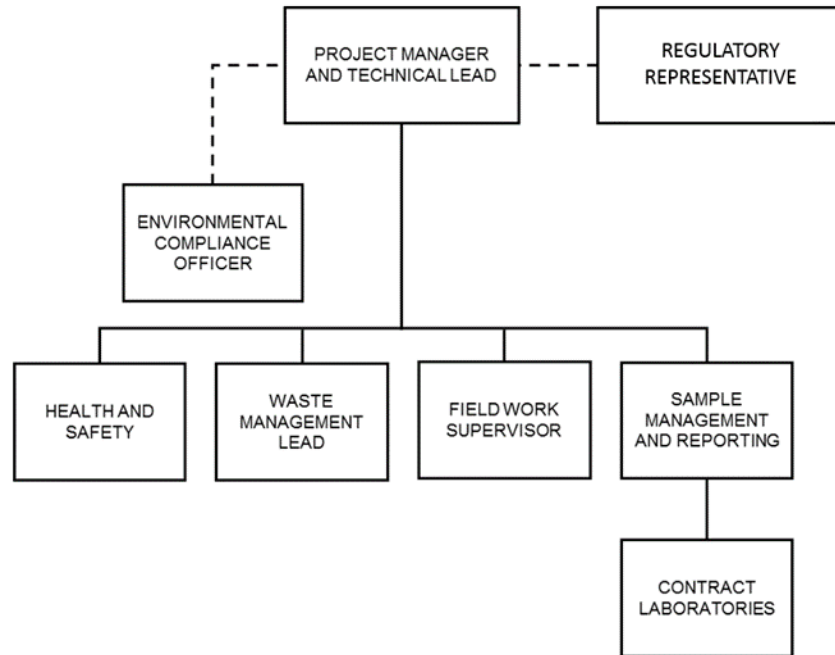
PROJECT MANAGER AND TECHNICAL LEAD

REGULATORY REPRESENTATIVE

ENVIRONMENTAL COMPLIANCE OFFICER

HEALTH AND SAFETY

WASTE MANAGEMENT LEAD

FIELD WORK SUPERVISOR

SAMPLE MANAGEMENT AND REPORTING

CONTRACT LABORATORIES